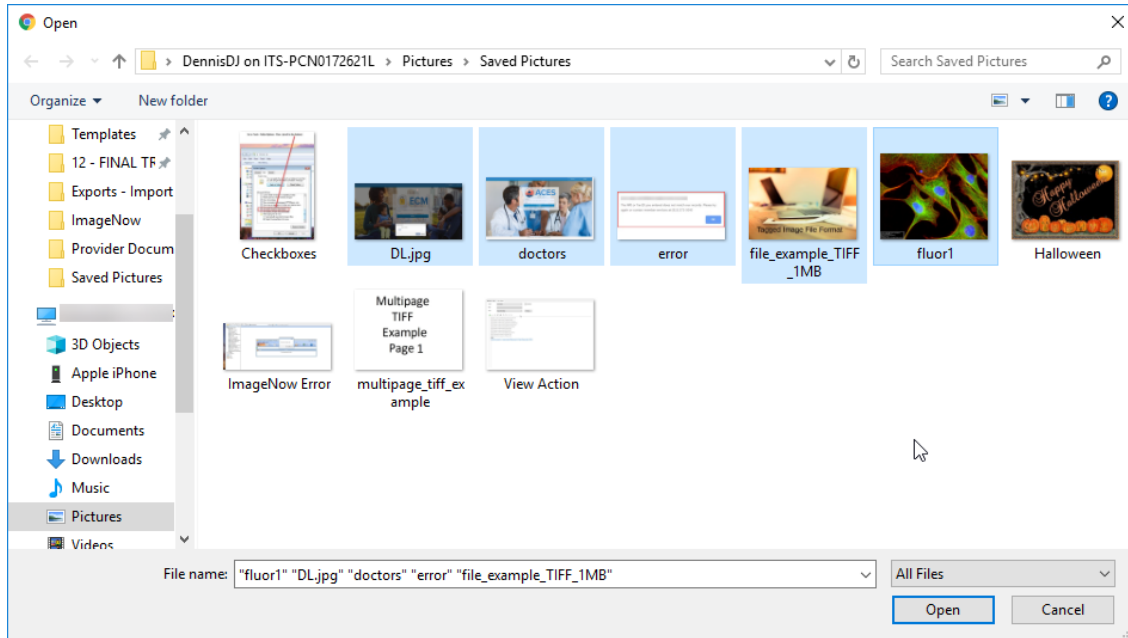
Open

DennisDJ on ITS-PCN0172621L > Pictures > Saved Pictures

Search Saved Pictures

Organize ▾ New folder

Templates
12 - FINAL TF
Exports - Import
ImageNow
Provider Docum
Saved Pictures
3D Objects
Apple iPhone
Desktop
Documents
Downloads
Music
Pictures
Videos

Checkboxes
DL.jpg
doctors
error
file_example_TIFF_1MB
fluor1
Halloween
ImageNow Error
Multipage TIFF Example Page 1
multipage_tiff_example
View Action

Happy Halloween

File name: "fluor1" "DL.jpg" "doctors" "error" "file_example_TIFF_1MB"

All Files

Open Cancel